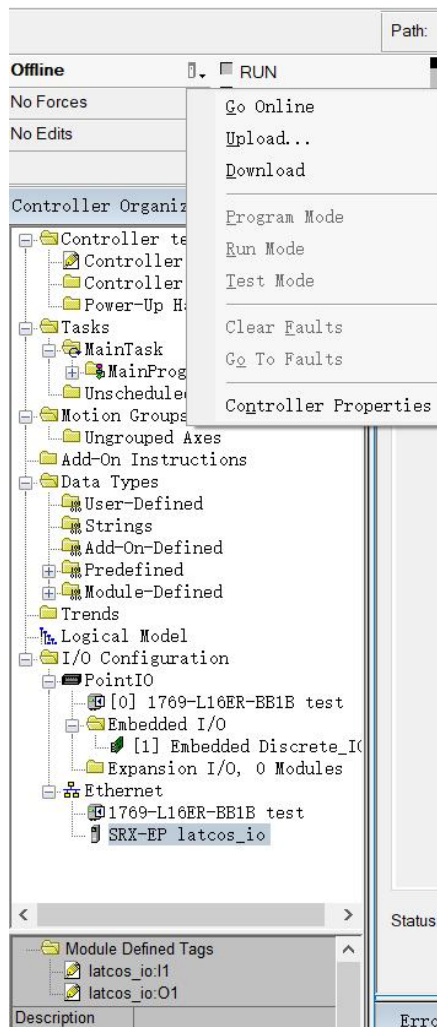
Path:

Offline
RUN

No Forces

No Edits

Go Online
Upload...
Download
Program Mode
Run Mode
Test Mode
Clear Faults
Go To Faults
Controller Properties

Controller Organiz

Controller te
Controller
Controller
Power-Up Ha
Tasks
MainTask
MainProg
Unscheduled
Motion Groups
Ungrouped Axes
Add-On Instructions
Data Types
User-Defined
Strings
Add-On-Defined
Predefined
Module-Defined
Trends
Logical Model
I/O Configuration
PointIO
[0] 1769-L16ER-BB1B test
Embedded I/O
[1] Embedded Discrete_I
Expansion I/O, 0 Modules
Ethernet
1769-L16ER-BB1B test
SRX-EP latcos_io

Status

Module Defined Tags
latcos_io:I1
latcos_io:O1
Description

Erro